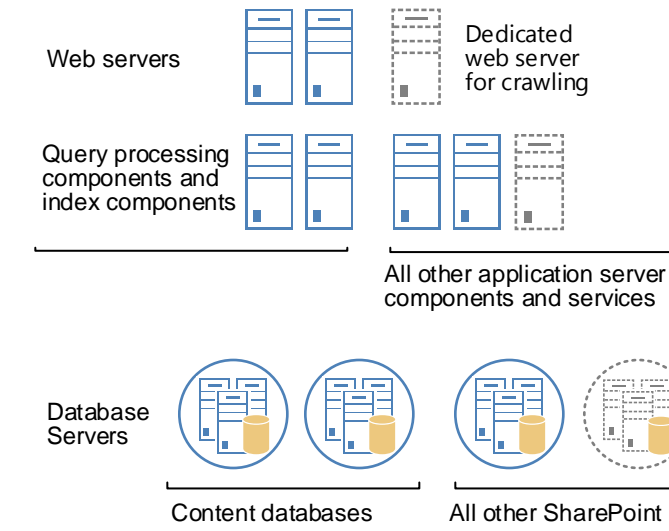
Web servers

Dedicated web server for crawling

Query processing components and index components

All other application server components and services

Database Servers

Content databases

All other SharePoint